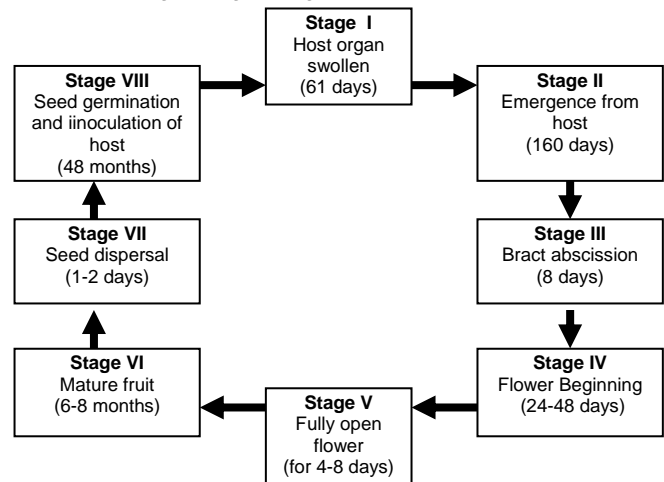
Stage I
Host organ swollen
(61 days)

Stage II
Emergence from host
(160 days)

Stage III
Bract abscission
(8 days)

Stage IV
Flower Beginning
(24-48 days)

Stage V
Fully open flower
(for 4-8 days)

Stage VI
Mature fruit
(6-8 months)

Stage VII
Seed dispersal
(1-2 days)

Stage VIII
Seed germination and iinoculation of host
(48 months)